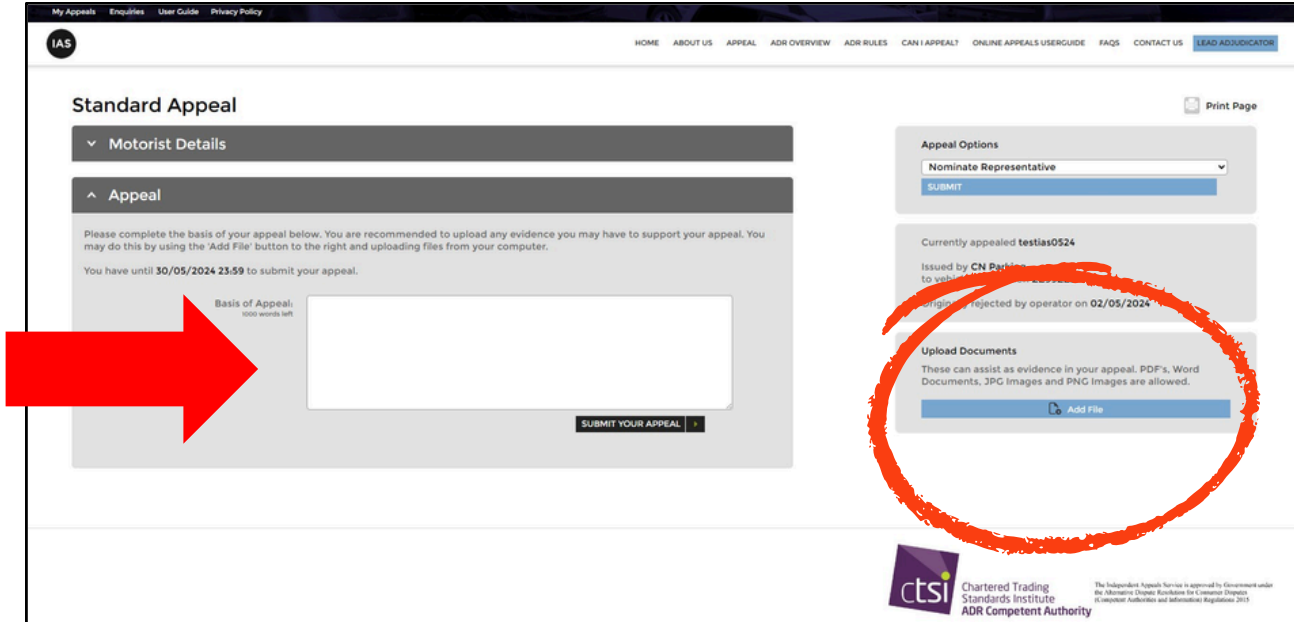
My Appeals Enquiries User Guide Privacy Policy

IAS

HOME ABOUT US APPEAL ADR OVERVIEW ADR RULES CAN I APPEAL? ONLINE APPEALS USERGUIDE FAQS CONTACT US LEAD ADJUDICATOR

Standard Appeal

Print Page

Motorist Details

Appeal

Please complete the basis of your appeal below. You are recommended to upload any evidence you may have to support your appeal. You may do this by using the 'Add File' button to the right and uploading files from your computer.

You have until 30/05/2024 23:59 to submit your appeal.

Basis of Appeal:
1000 words left

SUBMIT YOUR APPEAL

Appeal Options

Nominate Representative

SUBMIT

Currently appealed testias0524

Issued by CN Parking
to vehi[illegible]

Origin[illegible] rejected by operator on 02/05/2024

Upload Documents

These can assist as evidence in your appeal. PDF's, Word Documents, JPG Images and PNG Images are allowed.

Add File

ctsi Chartered Trading Standards Institute ADR Competent Authority

The Independent Appeals Service is approved by Government under the Alternative Dispute Resolution for Consumer Disputes (Competent Authorities and Information) Regulations 2015